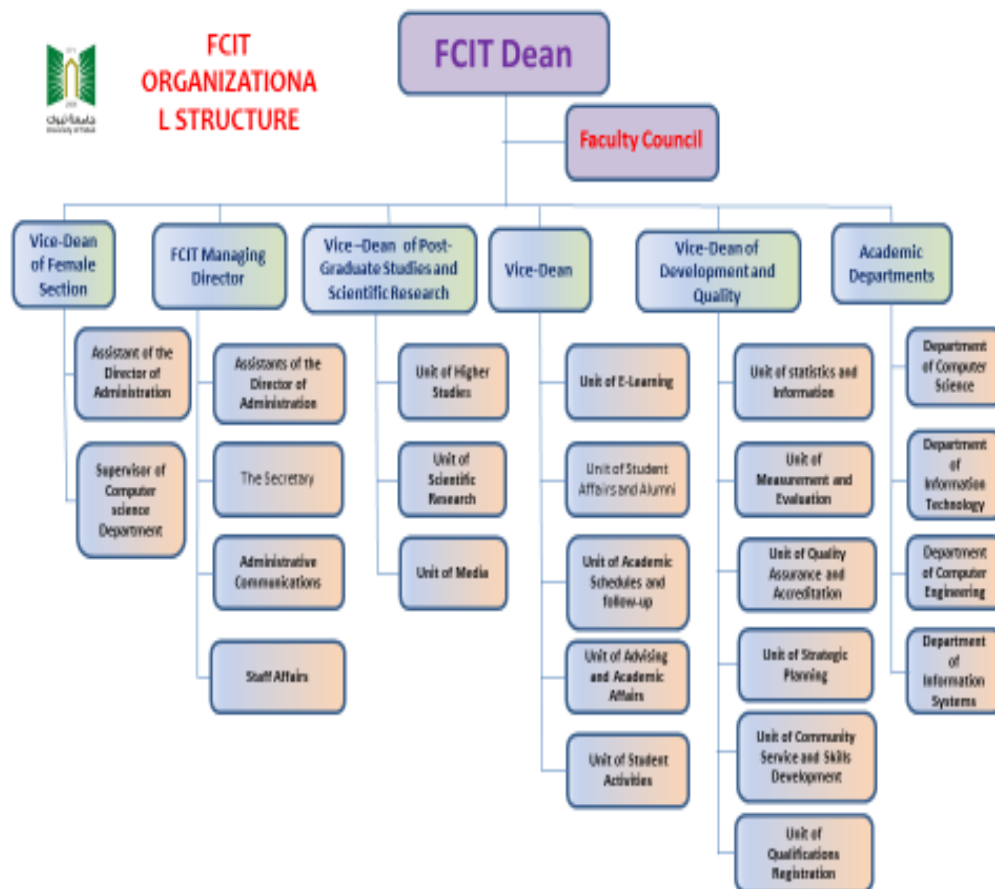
FCIT ORGANIZATIONAL STRUCTURE

FCIT Dean

Faculty Council

Vice-Dean of Female Section

Assistant of the Director of Administration

Supervisor of Computer science Department

FCIT Managing Director

Assistants of the Director of Administration

The Secretary

Administrative Communications

Staff Affairs

Vice –Dean of Post-Graduate Studies and Scientific Research

Unit of Higher Studies

Unit of Scientific Research

Unit of Media

Vice-Dean

Unit of E-Learning

Unit of Student Affairs and Alumni

Unit of Academic Schedules and follow-up

Unit of Advising and Academic Affairs

Unit of Student Activities

Vice-Dean of Development and Quality

Unit of statistics and Information

Unit of Measurement and Evaluation

Unit of Quality Assurance and Accreditation

Unit of Strategic Planning

Unit of Community Service and Skills Development

Unit of Qualifications Registration

Academic Departments

Department of Computer Science

Department of Information Technology

Department of Computer Engineering

Department of Information Systems